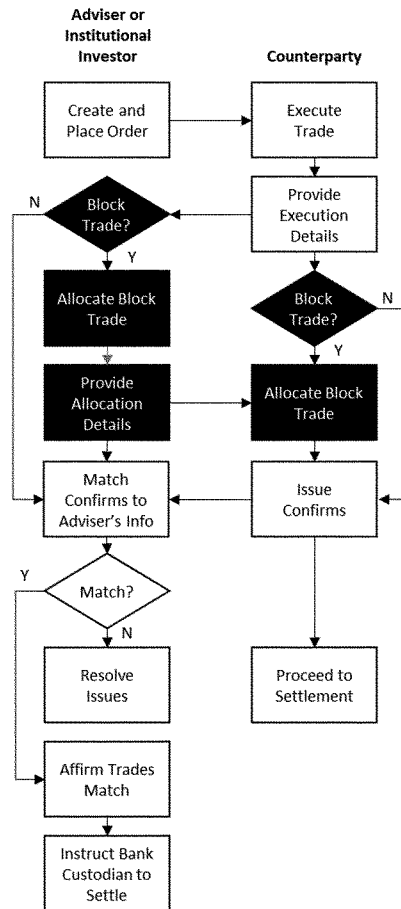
Adviser or Institutional Investor

Counterparty

Create and Place Order

Execute Trade

N

Block Trade?

Provide Execution Details

Y

Allocate Block Trade

Block Trade?

N

Y

Provide Allocation Details

Allocate Block Trade

Match Confirms to Adviser's Info

Issue Confirms

Y

Match?

N

Resolve Issues

Proceed to Settlement

Affirm Trades Match

Instruct Bank Custodian to Settle